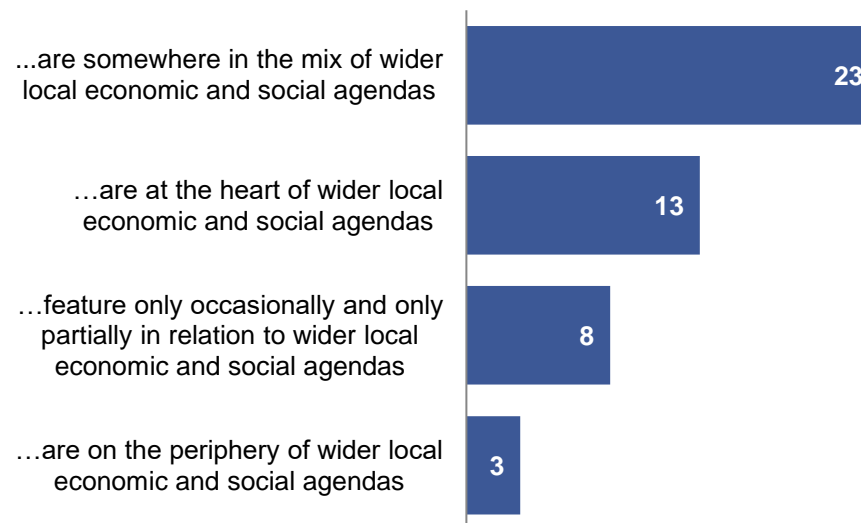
...are somewhere in the mix of wider local economic and social agendas

23

…are at the heart of wider local economic and social agendas

13

…feature only occasionally and only partially in relation to wider local economic and social agendas

8

…are on the periphery of wider local economic and social agendas

3